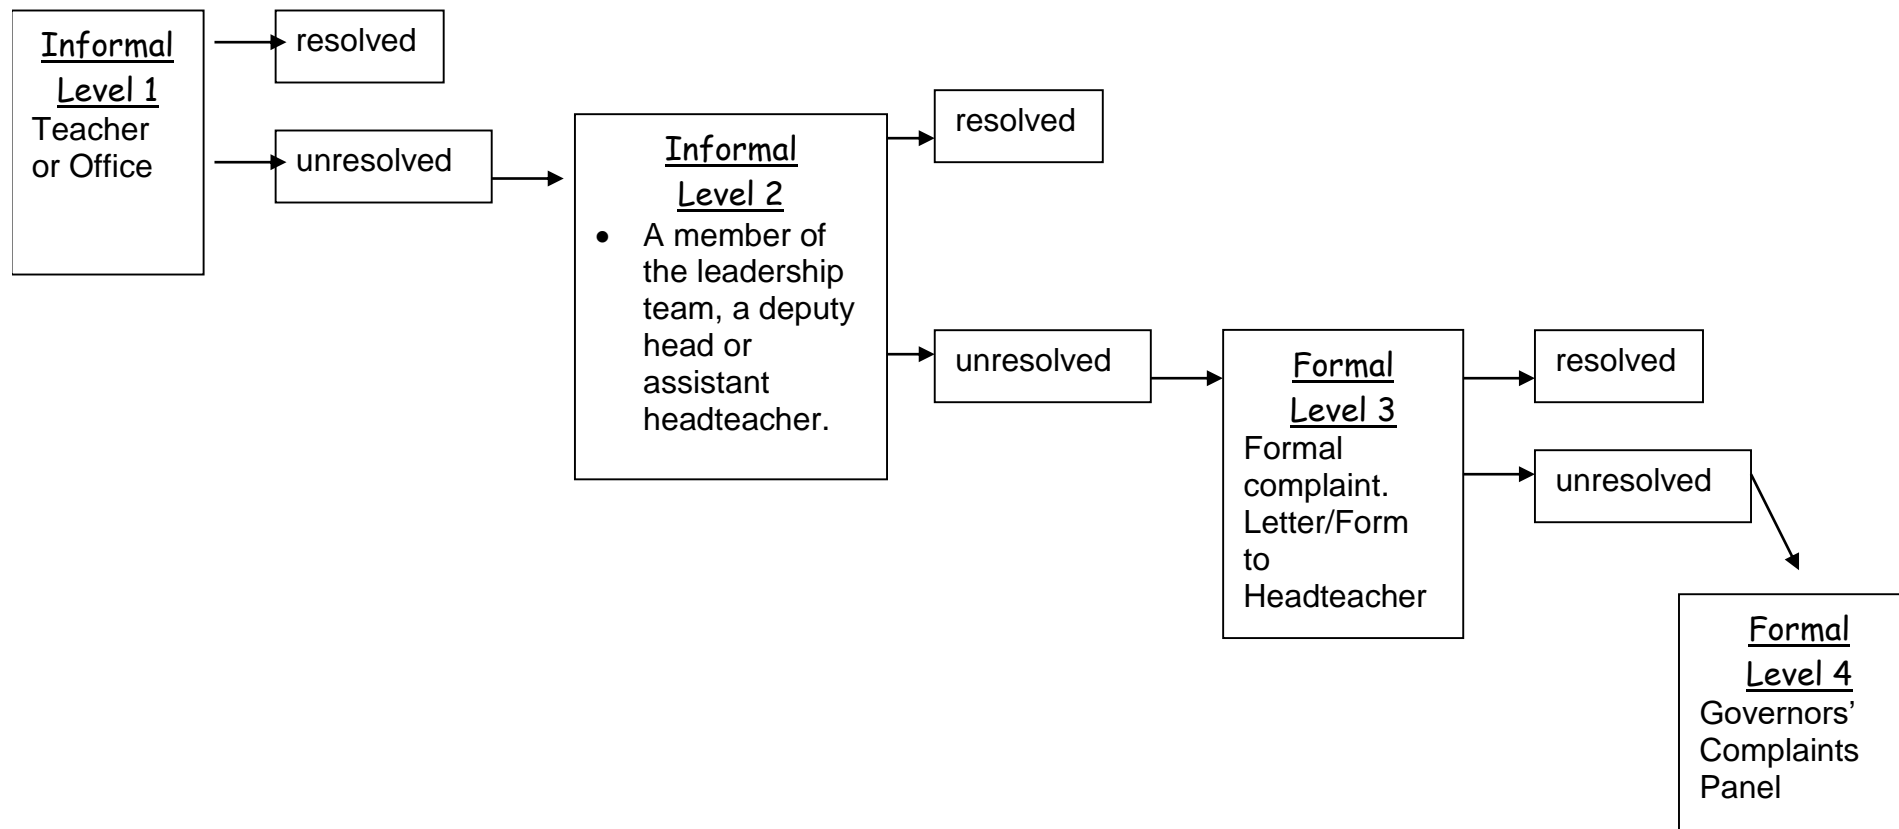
Informal
Level 1
Teacher or Office

resolved

unresolved

Informal
Level 2
- A member of the leadership team, a deputy head or assistant headteacher.

resolved

unresolved

Formal
Level 3
Formal complaint. Letter/Form to Headteacher

resolved

unresolved

Formal
Level 4
Governors' Complaints Panel